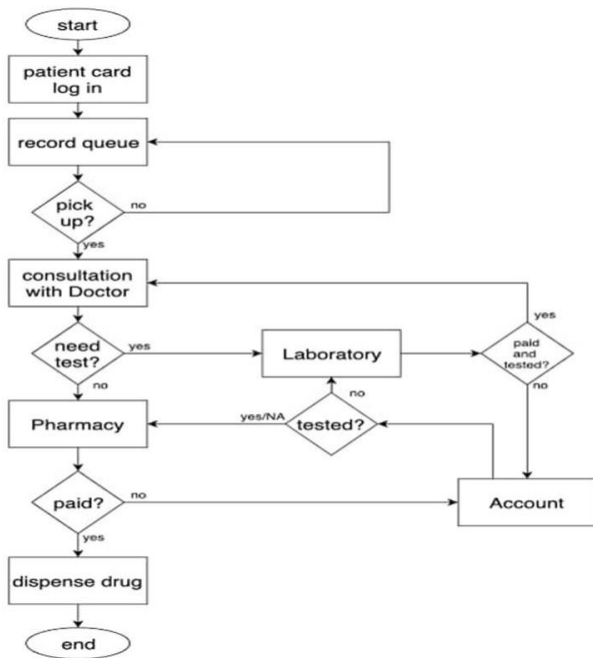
start

patient card log in

record queue

pick up?

no

yes

consultation with Doctor

yes

need test?

yes

Laboratory

paid and tested?

no

no

no

Pharmacy

yes/NA

tested?

paid?

no

Account

yes

dispense drug

end